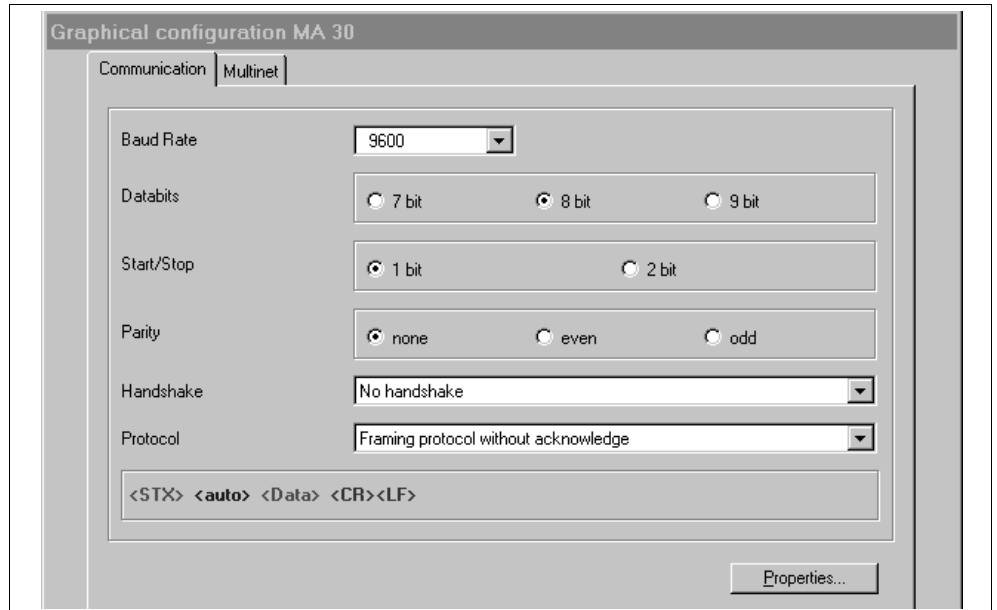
Graphical configuration MA 30

Communication | Multinet

Baud Rate 9600

Databits ○ 7 bit ◉ 8 bit ○ 9 bit

Start/Stop ◉ 1 bit ○ 2 bit

Parity ◉ none ○ even ○ odd

Handshake No handshake

Protocol Framing protocol without acknowledge

<STX> **<auto>** <Data> <CR><LF>

Properties...